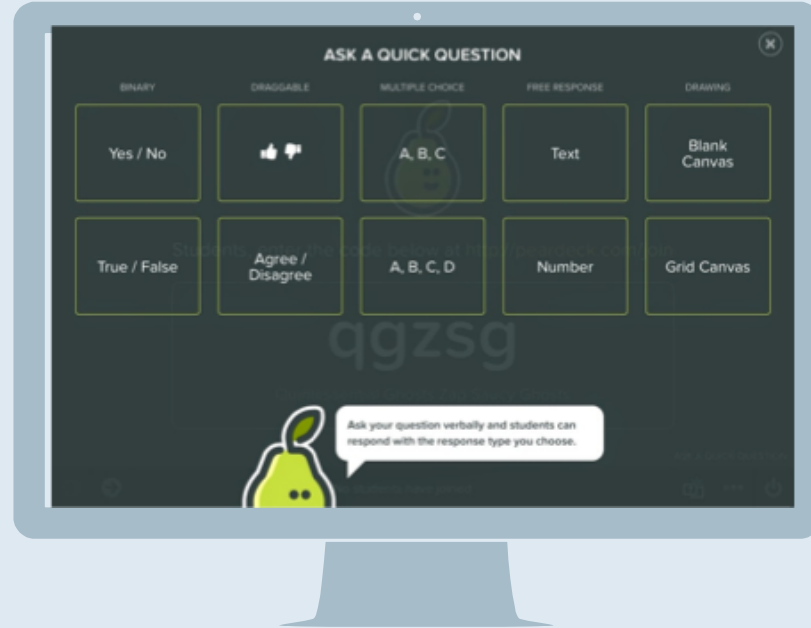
ASK A QUICK QUESTION

BINARY

DRAGGABLE

MULTIPLE CHOICE

FREE RESPONSE

DRAWING

| | | | | |
|---|---|---|---|---|
| Yes / No | 👍 👎 | A, B, C | Text | Blank Canvas |
| True / False | Agree / Disagree | A, B, C, D | Number | Grid Canvas |

Students, enter the code below at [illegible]

qgzsg

Ask your question verbally and students can respond with the response type you choose.

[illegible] students have joined